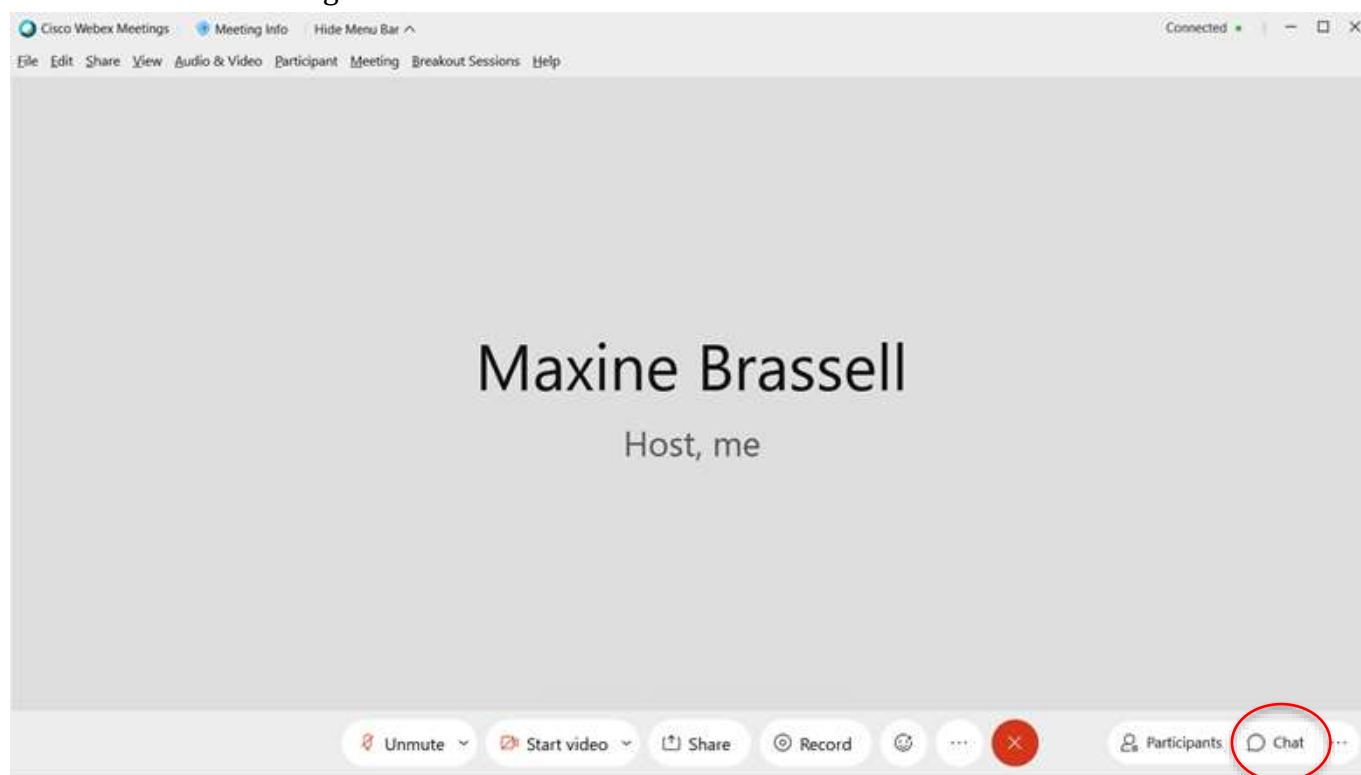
Cisco Webex Meetings Meeting Info Hide Menu Bar ^ Connected •

File Edit Share View Audio & Video Participant Meeting Breakout Sessions Help

Maxine Brassell

Host, me

Unmute Start video Share Record ··· Participants Chat ···